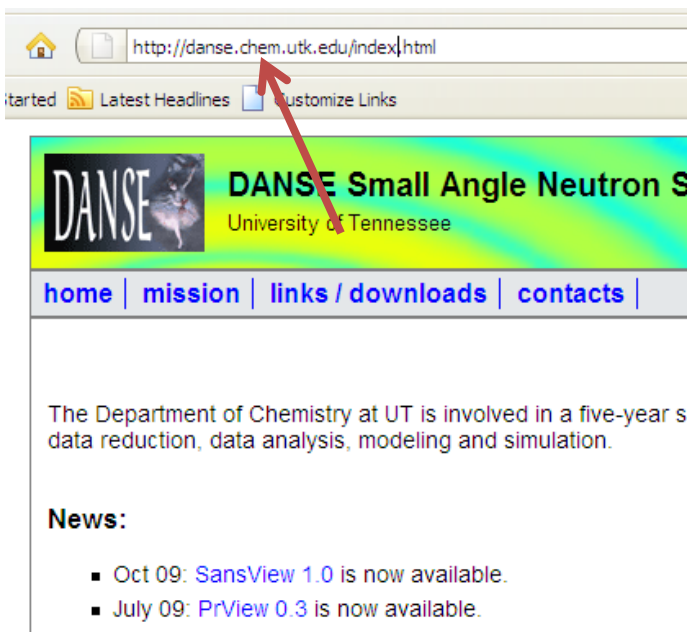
http://danse.chem.utk.edu/index.html

tarted Latest Headlines Customize Links

DANSE

DANSE Small Angle Neutron S

University of Tennessee

home | mission | links / downloads | contacts |

The Department of Chemistry at UT is involved in a five-year s data reduction, data analysis, modeling and simulation.

News:

- Oct 09: SansView 1.0 is now available.
- July 09: PrView 0.3 is now available.